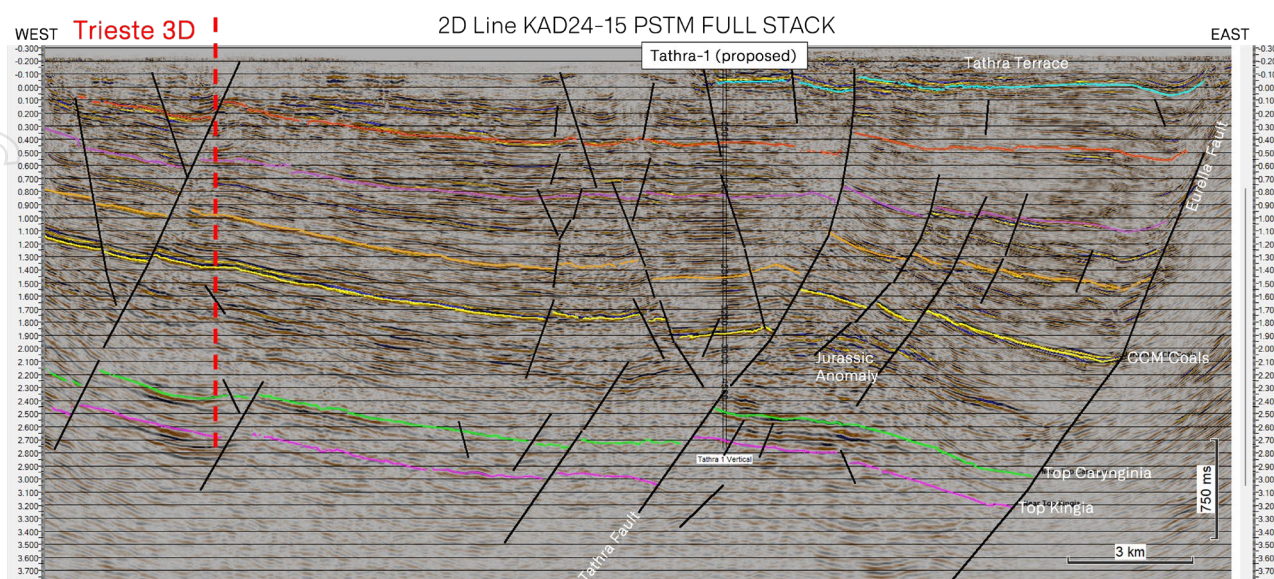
WEST
Trieste 3D
2D Line KAD24-15 PSTM FULL STACK
EAST
Tathra-1 (proposed)
Tathra Terrace
Eurelia Fault
Jurassic Anomaly
CCM Coals
Top Cattamarra Coal Measures
Tathra 1 Vertical
Top Carynginia
Top Kingia
Tathra Fault
750 ms
3 km
-0.300
-0.200
-0.100
0.000
0.100
0.200
0.300
0.400
0.500
0.600
0.700
0.800
0.900
1.000
1.100
1.200
1.300
1.400
1.500
1.600
1.700
1.800
1.900
2.000
2.100
2.200
2.300
2.400
2.500
2.600
2.700
2.800
2.900
3.000
3.100
3.200
3.300
3.400
3.500
3.600
3.700
-0.30
-0.20
-0.10
0.00
0.10
0.20
0.30
0.40
0.50
0.60
0.70
0.80
0.90
1.00
1.10
1.20
1.30
1.40
1.50
1.60
1.70
1.80
1.90
2.00
2.10
2.20
2.30
2.40
2.50
2.60
2.70
2.80
2.90
3.00
3.10
3.20
3.30
3.40
3.50
3.60
3.70